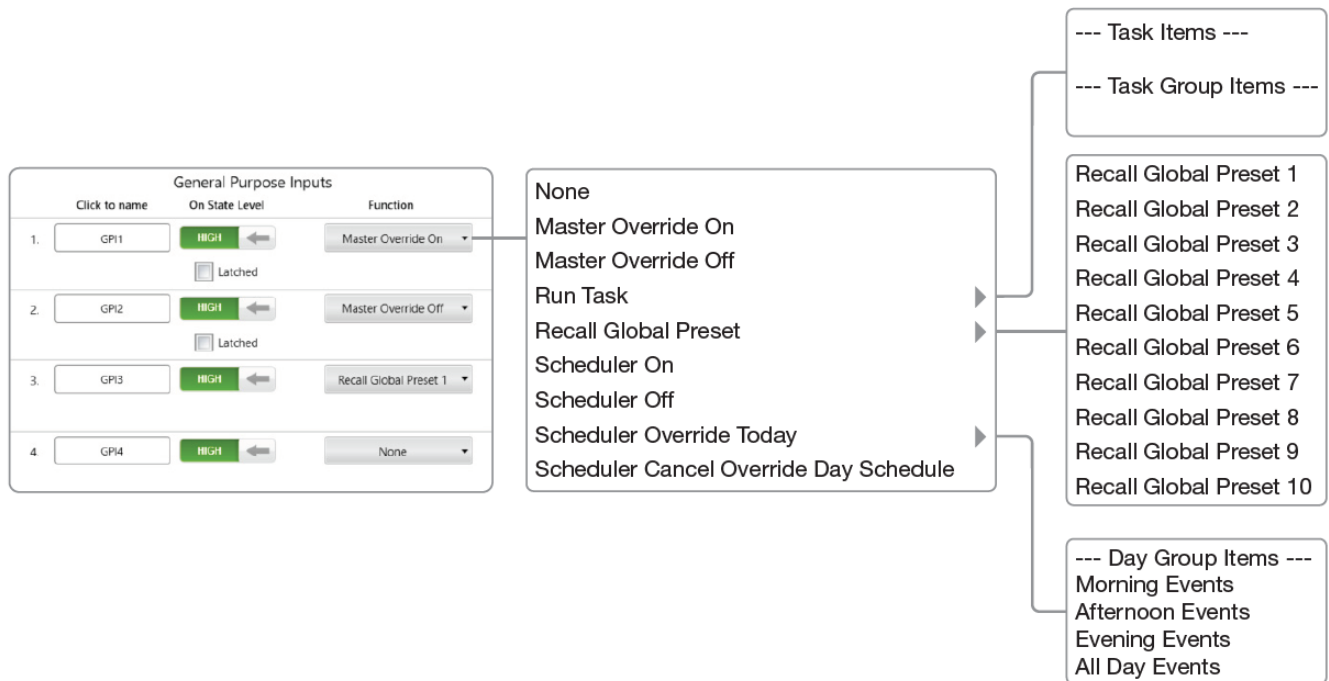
General Purpose Inputs

| | Click to name | On State Level | Function |
|---|---|---|---|
| 1. | GPI1 | HIGH | Master Override On |
| | | Latched | |
| 2. | GPI2 | HIGH | Master Override Off |
| | | Latched | |
| 3. | GPI3 | HIGH | Recall Global Preset 1 |
| 4 | GPI4 | HIGH | None |

None
Master Override On
Master Override Off
Run Task
Recall Global Preset
Scheduler On
Scheduler Off
Scheduler Override Today
Scheduler Cancel Override Day Schedule

--- Task Items ---
--- Task Group Items ---

Recall Global Preset 1
Recall Global Preset 2
Recall Global Preset 3
Recall Global Preset 4
Recall Global Preset 5
Recall Global Preset 6
Recall Global Preset 7
Recall Global Preset 8
Recall Global Preset 9
Recall Global Preset 10

--- Day Group Items ---
Morning Events
Afternoon Events
Evening Events
All Day Events